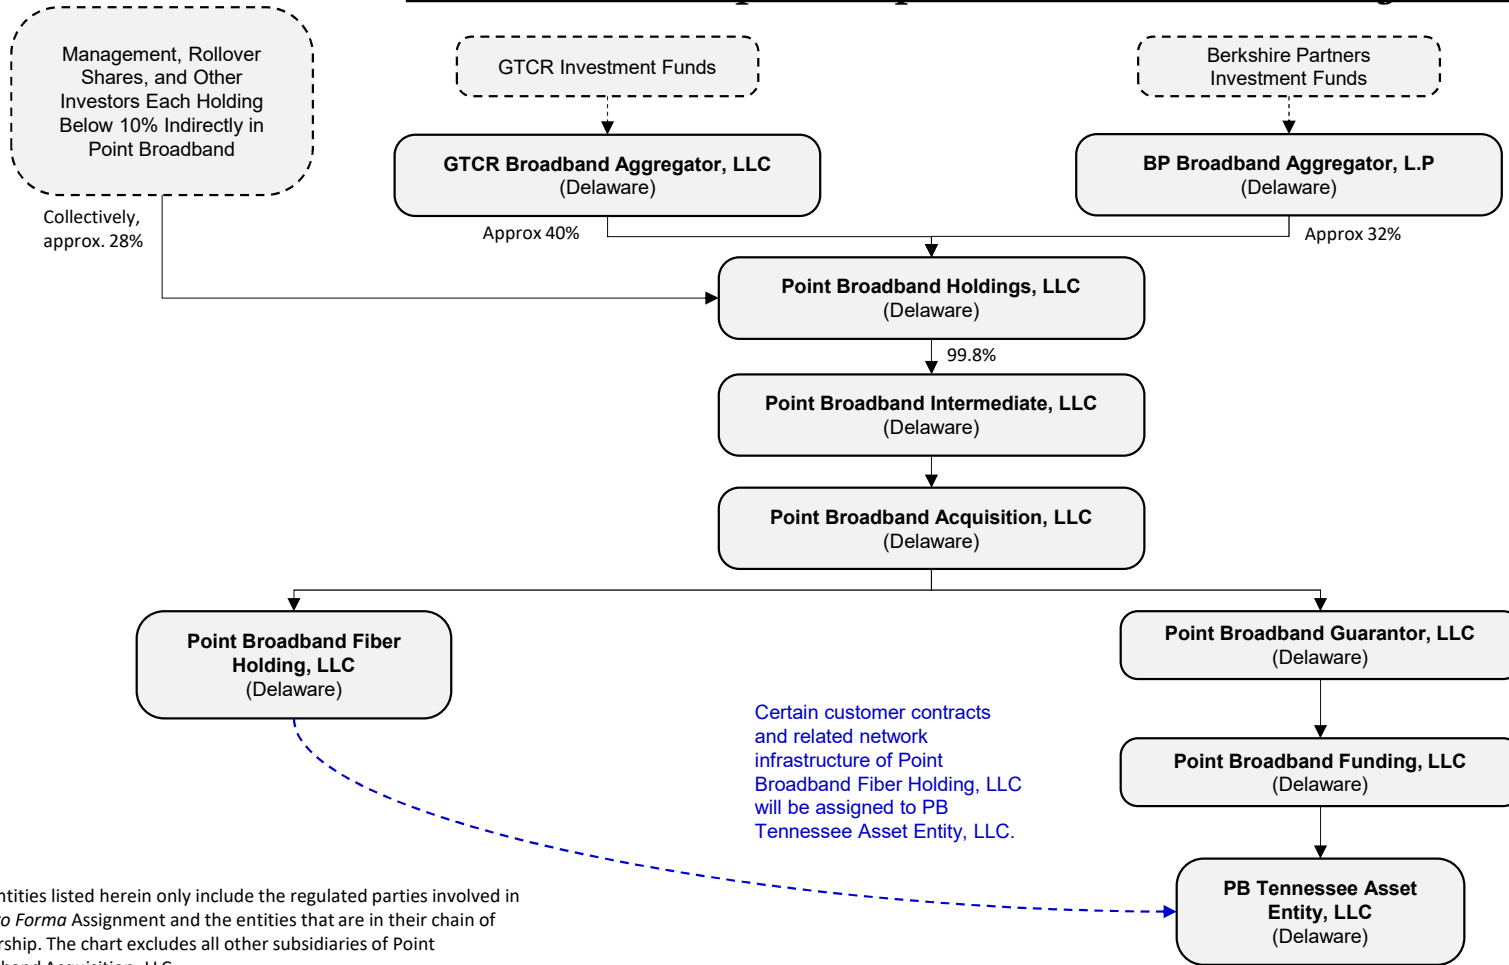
Management, Rollover Shares, and Other Investors Each Holding Below 10% Indirectly in Point Broadband

GTCR Investment Funds

Berkshire Partners Investment Funds

GTCR Broadband Aggregator, LLC
(Delaware)

BP Broadband Aggregator, L.P
(Delaware)

Collectively, approx. 28%

Approx 40%

Approx 32%

Point Broadband Holdings, LLC
(Delaware)

99.8%

Point Broadband Intermediate, LLC
(Delaware)

Point Broadband Acquisition, LLC
(Delaware)

Point Broadband Fiber Holding, LLC
(Delaware)

Point Broadband Guarantor, LLC
(Delaware)

Certain customer contracts and related network infrastructure of Point Broadband Fiber Holding, LLC will be assigned to PB Tennessee Asset Entity, LLC.

Point Broadband Funding, LLC
(Delaware)

PB Tennessee Asset Entity, LLC
(Delaware)

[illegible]ntities listed herein only include the regulated parties involved in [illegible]o Forma Assignment and the entities that are in their chain of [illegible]rship. The chart excludes all other subsidiaries of Point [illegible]